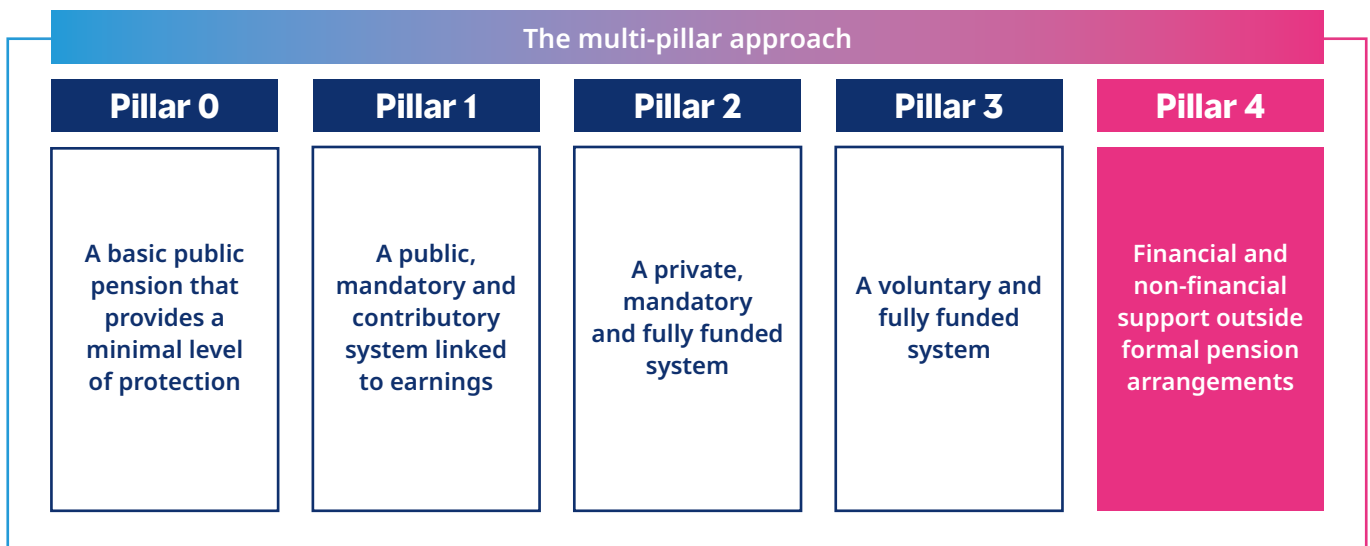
The multi-pillar approach

Pillar 0

A basic public pension that provides a minimal level of protection

Pillar 1

A public, mandatory and contributory system linked to earnings

Pillar 2

A private, mandatory and fully funded system

Pillar 3

A voluntary and fully funded system

Pillar 4

Financial and non-financial support outside formal pension arrangements